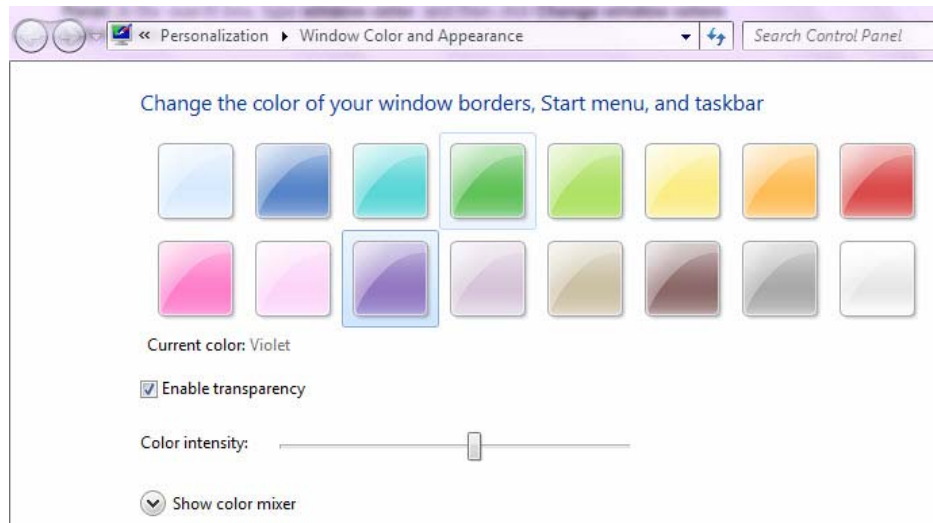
« Personalization ▸ Window Color and Appearance

Search Control Panel

Change the color of your window borders, Start menu, and taskbar

Current color: Violet

Enable transparency

Color intensity:

Show color mixer